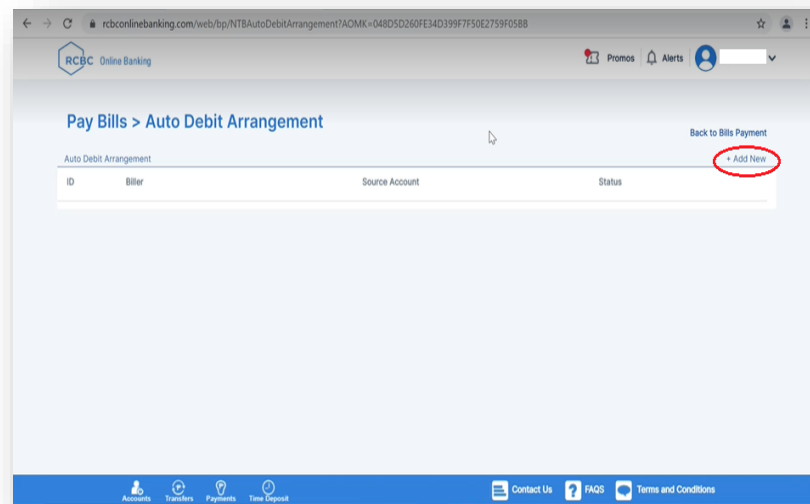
rcbconlinebanking.com/web/bp/NTBAutoDebitArrangement?AOMK=048D5D260FE34D399F7F50E2759F05BB

RCBC Online Banking

Promos Alerts

Pay Bills > Auto Debit Arrangement

Back to Bills Payment

Auto Debit Arrangement

+ Add New

| ID | Biller | Source Account | Status |
|---|---|---|---|

Accounts Transfers Payments Time Deposit

Contact Us FAQS Terms and Conditions